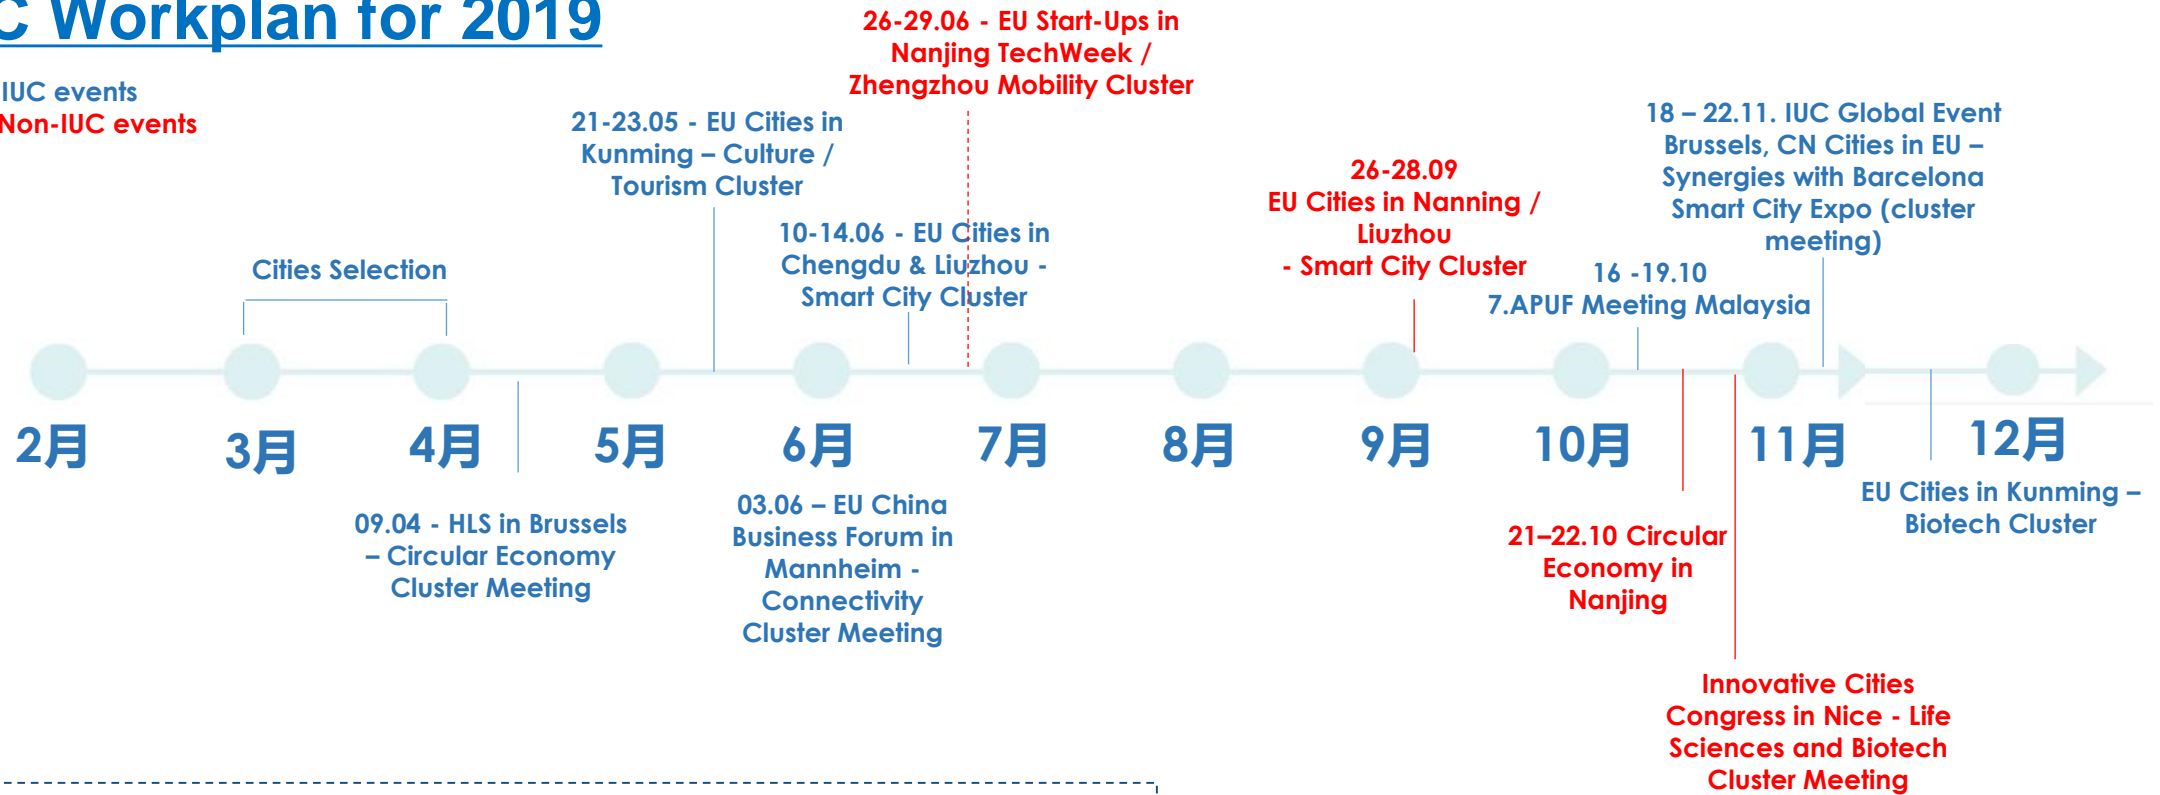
C Workplan for 2019

IUC events
Non-IUC events

26-29.06 - EU Start-Ups in Nanjing TechWeek / Zhengzhou Mobility Cluster

21-23.05 - EU Cities in Kunming – Culture / Tourism Cluster

18 – 22.11. IUC Global Event Brussels, CN Cities in EU – Synergies with Barcelona Smart City Expo (cluster meeting)

26-28.09 EU Cities in Nanning / Liuzhou - Smart City Cluster

10-14.06 - EU Cities in Chengdu & Liuzhou - Smart City Cluster

Cities Selection

16 -19.10 7.APUF Meeting Malaysia

2月 3月 4月 5月 6月 7月 8月 9月 10月 11月 12月

09.04 - HLS in Brussels – Circular Economy Cluster Meeting

03.06 – EU China Business Forum in Mannheim - Connectivity Cluster Meeting

21–22.10 Circular Economy in Nanjing

EU Cities in Kunming – Biotech Cluster

Innovative Cities Congress in Nice - Life Sciences and Biotech Cluster Meeting